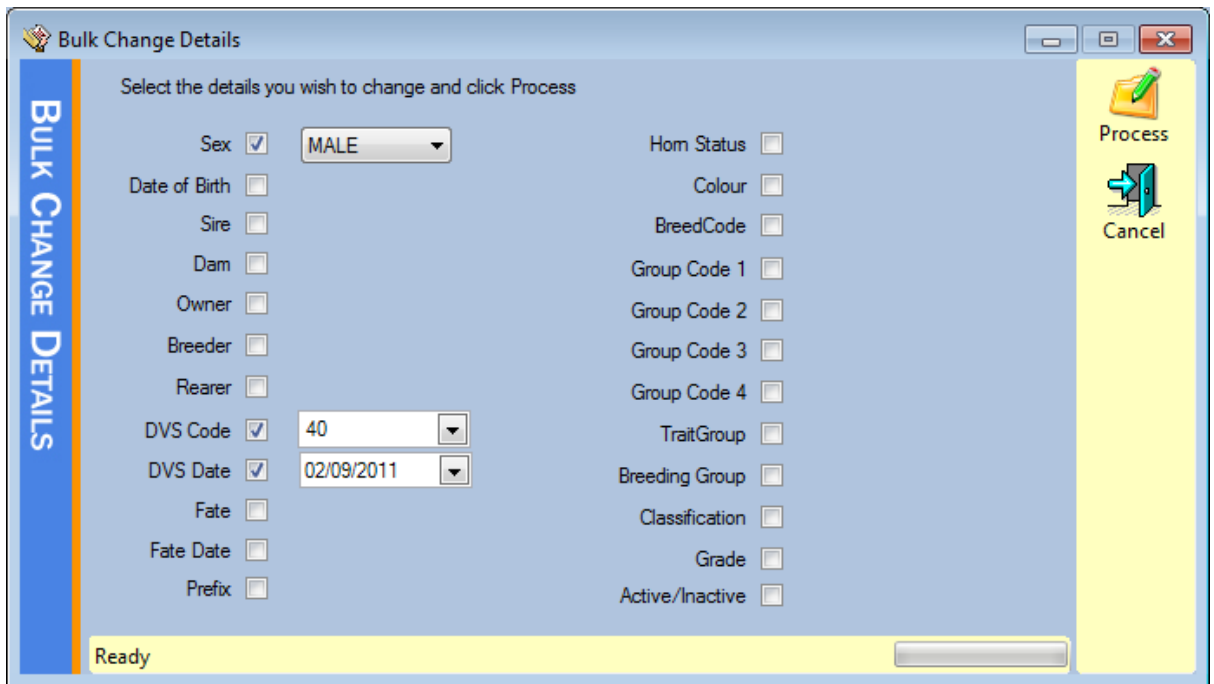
Bulk Change Details

BULK CHANGE DETAILS

Select the details you wish to change and click Process

Sex MALE
Date of Birth
Sire
Dam
Owner
Breeder
Rearer
DVS Code 40
DVS Date 02/09/2011
Fate
Fate Date
Prefix

Horn Status
Colour
BreedCode
Group Code 1
Group Code 2
Group Code 3
Group Code 4
TraitGroup
Breeding Group
Classification
Grade
Active/Inactive

Process
Cancel

Ready